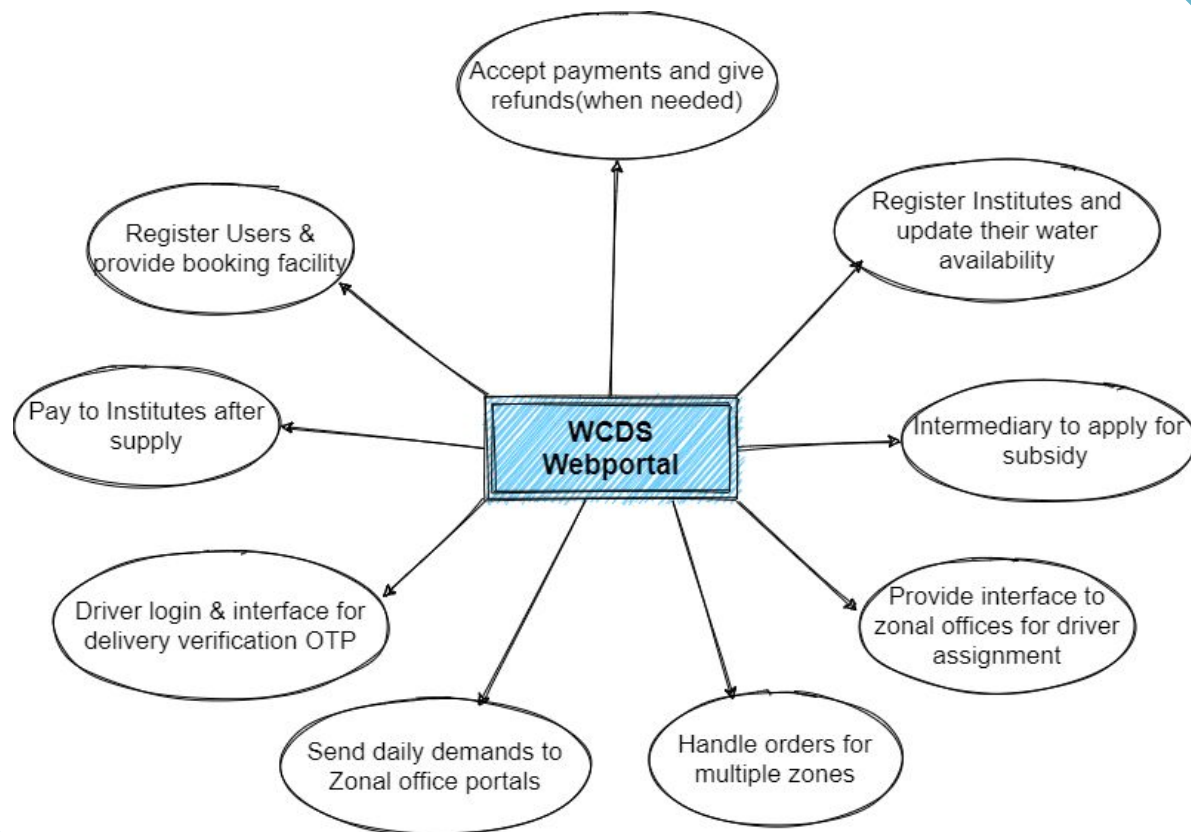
Accept payments and give refunds(when needed)

Register Users & provide booking facility

Register Institutes and update their water availability

Pay to Institutes after supply

WCDS Webportal

Intermediary to apply for subsidy

Driver login & interface for delivery verification OTP

Provide interface to zonal offices for driver assignment

Send daily demands to Zonal office portals

Handle orders for multiple zones